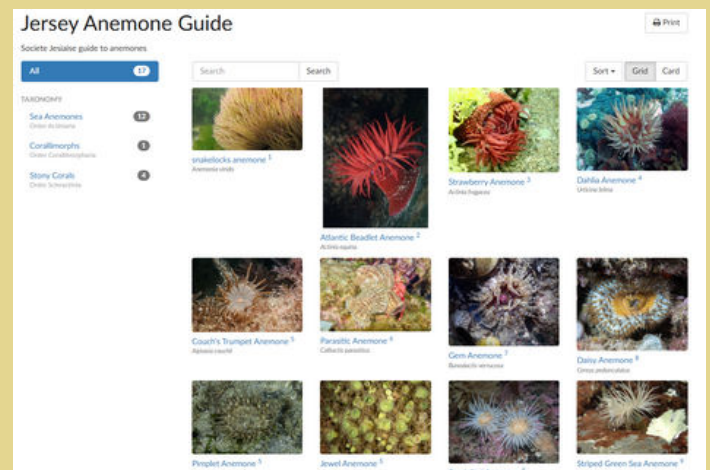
Jersey Anemone Guide

Print

Societe Jersiaise guide to anemones

All 17

TAXONOMY

Sea Anemones 12
Order Actiniaria

Corallimorphs 1
Order Corallimorpharia

Stony Corals 4
Order Scleractinia

Search

Search

Sort ▾ Grid Card

snakelocks anemone 1
Anemonia viridis

Atlantic Beadlet Anemone 2
Actinia equina

Strawberry Anemone 3
Actinia fragacea

Dahlia Anemone 4
Urticina felina

Couch's Trumpet Anemone 5
Aiptasia couchii

Parasitic Anemone 6
Calliactis parasitica

Gem Anemone 7
Bunodactis verrucosa

Daisy Anemone 8
Cereus pedunculatus

Pimplet Anemone 9

Jewel Anemone 10

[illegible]

Striped Green Sea Anemone 12